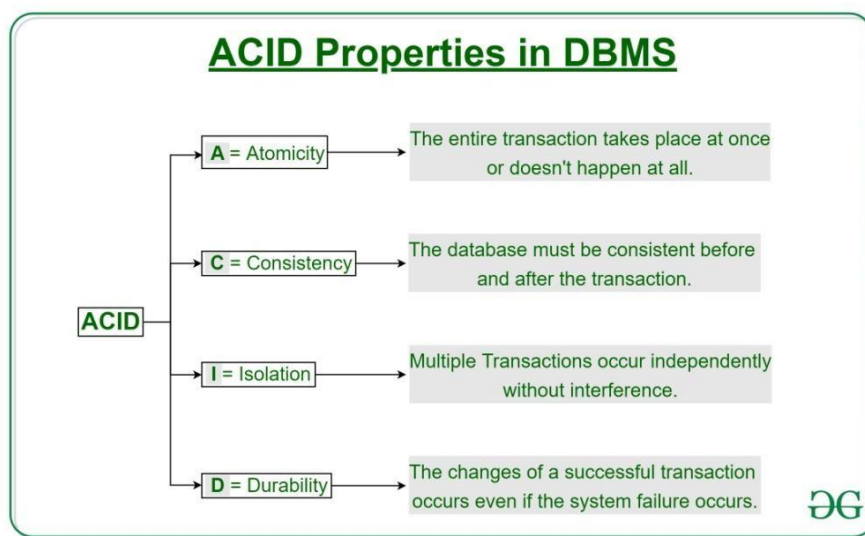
ACID Properties in DBMS

ACID

A = Atomicity

The entire transaction takes place at once or doesn't happen at all.

C = Consistency

The database must be consistent before and after the transaction.

I = Isolation

Multiple Transactions occur independently without interference.

D = Durability

The changes of a successful transaction occurs even if the system failure occurs.

ƏG